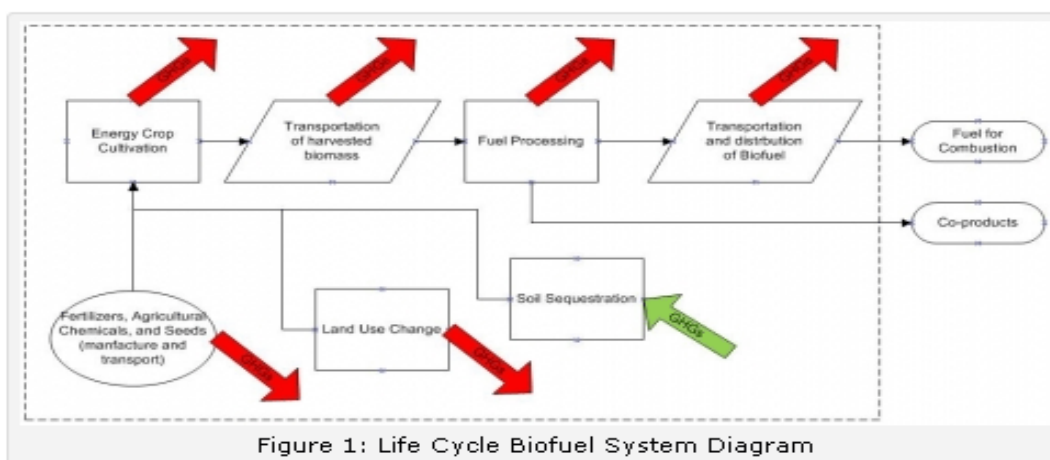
GHGs

GHGs

GHGs

GHGs

Energy Crop Cultivation

Transportation of harvested biomass

Fuel Processing

Transportation and distribution of Biofuel

Fuel for Combustion

Co-products

Soil Sequestration

GHGs

Fertilizers, Agricultural Chemicals, and Seeds (manfacture and transport)

Land Use Change

GHGs

GHGs

Figure 1: Life Cycle Biofuel System Diagram